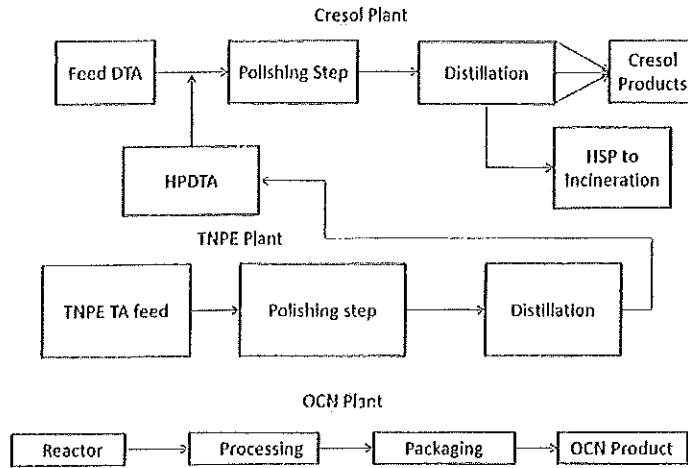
Cresol Plant

Feed DTA

Polishing Step

Distillation

Cresol Products

HPDTA

HSP to Incineration

TNPE Plant

TNPE TA feed

Polishing step

Distillation

OCN Plant

Reactor

Processing

Packaging

OCN Product